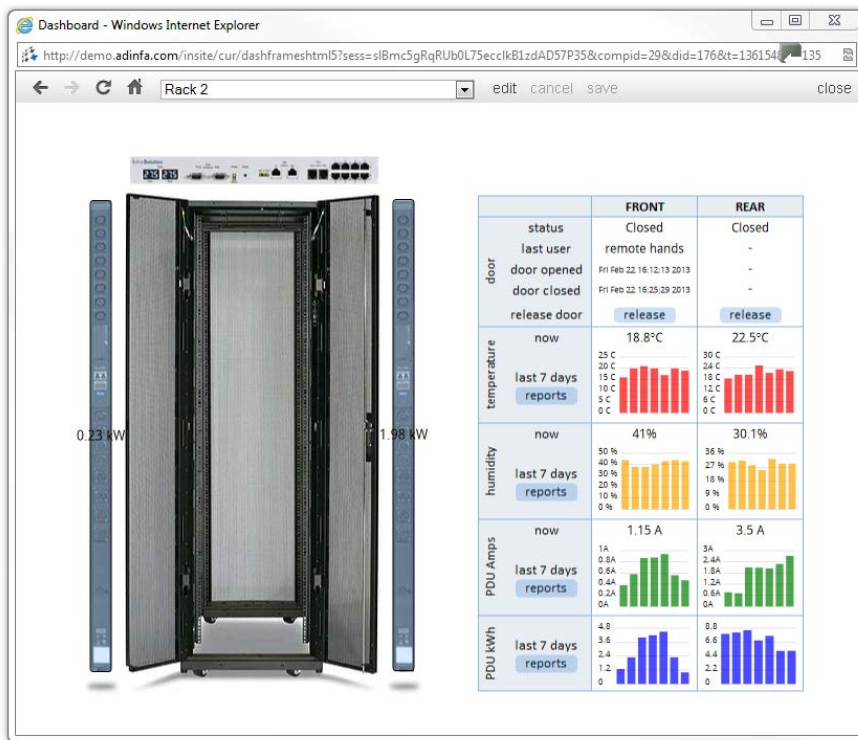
Dashboard - Windows Internet Explorer

http://demo.adinfa.com/insite/cur/dashframeshtml5?sess=slBmc5gRqRUb0L75ecclkB1zdAD57P35&compid=29&did=176&t=1361548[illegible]135

Rack 2 edit cancel save close

2:15 2:15

0.23 kW

1.98 kW

| | | FRONT | REAR |
|---|---|---|---|
| door | status | Closed | Closed |
| | last user | remote hands | - |
| | door opened | Fri Feb 22 16:12:13 2013 | - |
| | door closed | Fri Feb 22 16:25:29 2013 | - |
| | release door | release | release |
| temperature | now | 18.8°C | 22.5°C |
| | last 7 days reports | 25 C 20 C 15 C 10 C 5 C 0 C | 30 C 24 C 18 C 12 C 6 C 0 C |
| humidity | now | 41% | 30.1% |
| | last 7 days reports | 50 % 40 % 30 % 20 % 10 % 0 % | 36 % 27 % 18 % 9 % 0 % |
| PDU Amps | now | 1.15 A | 3.5 A |
| | last 7 days reports | 1A 0.8A 0.6A 0.4A 0.2A 0A | 3A 2.4A 1.8A 1.2A 0.6A 0A |
| PDU kWh | last 7 days reports | 4.8 3.6 2.4 1.2 0 | 8.8 6.6 4.4 2.2 0 |